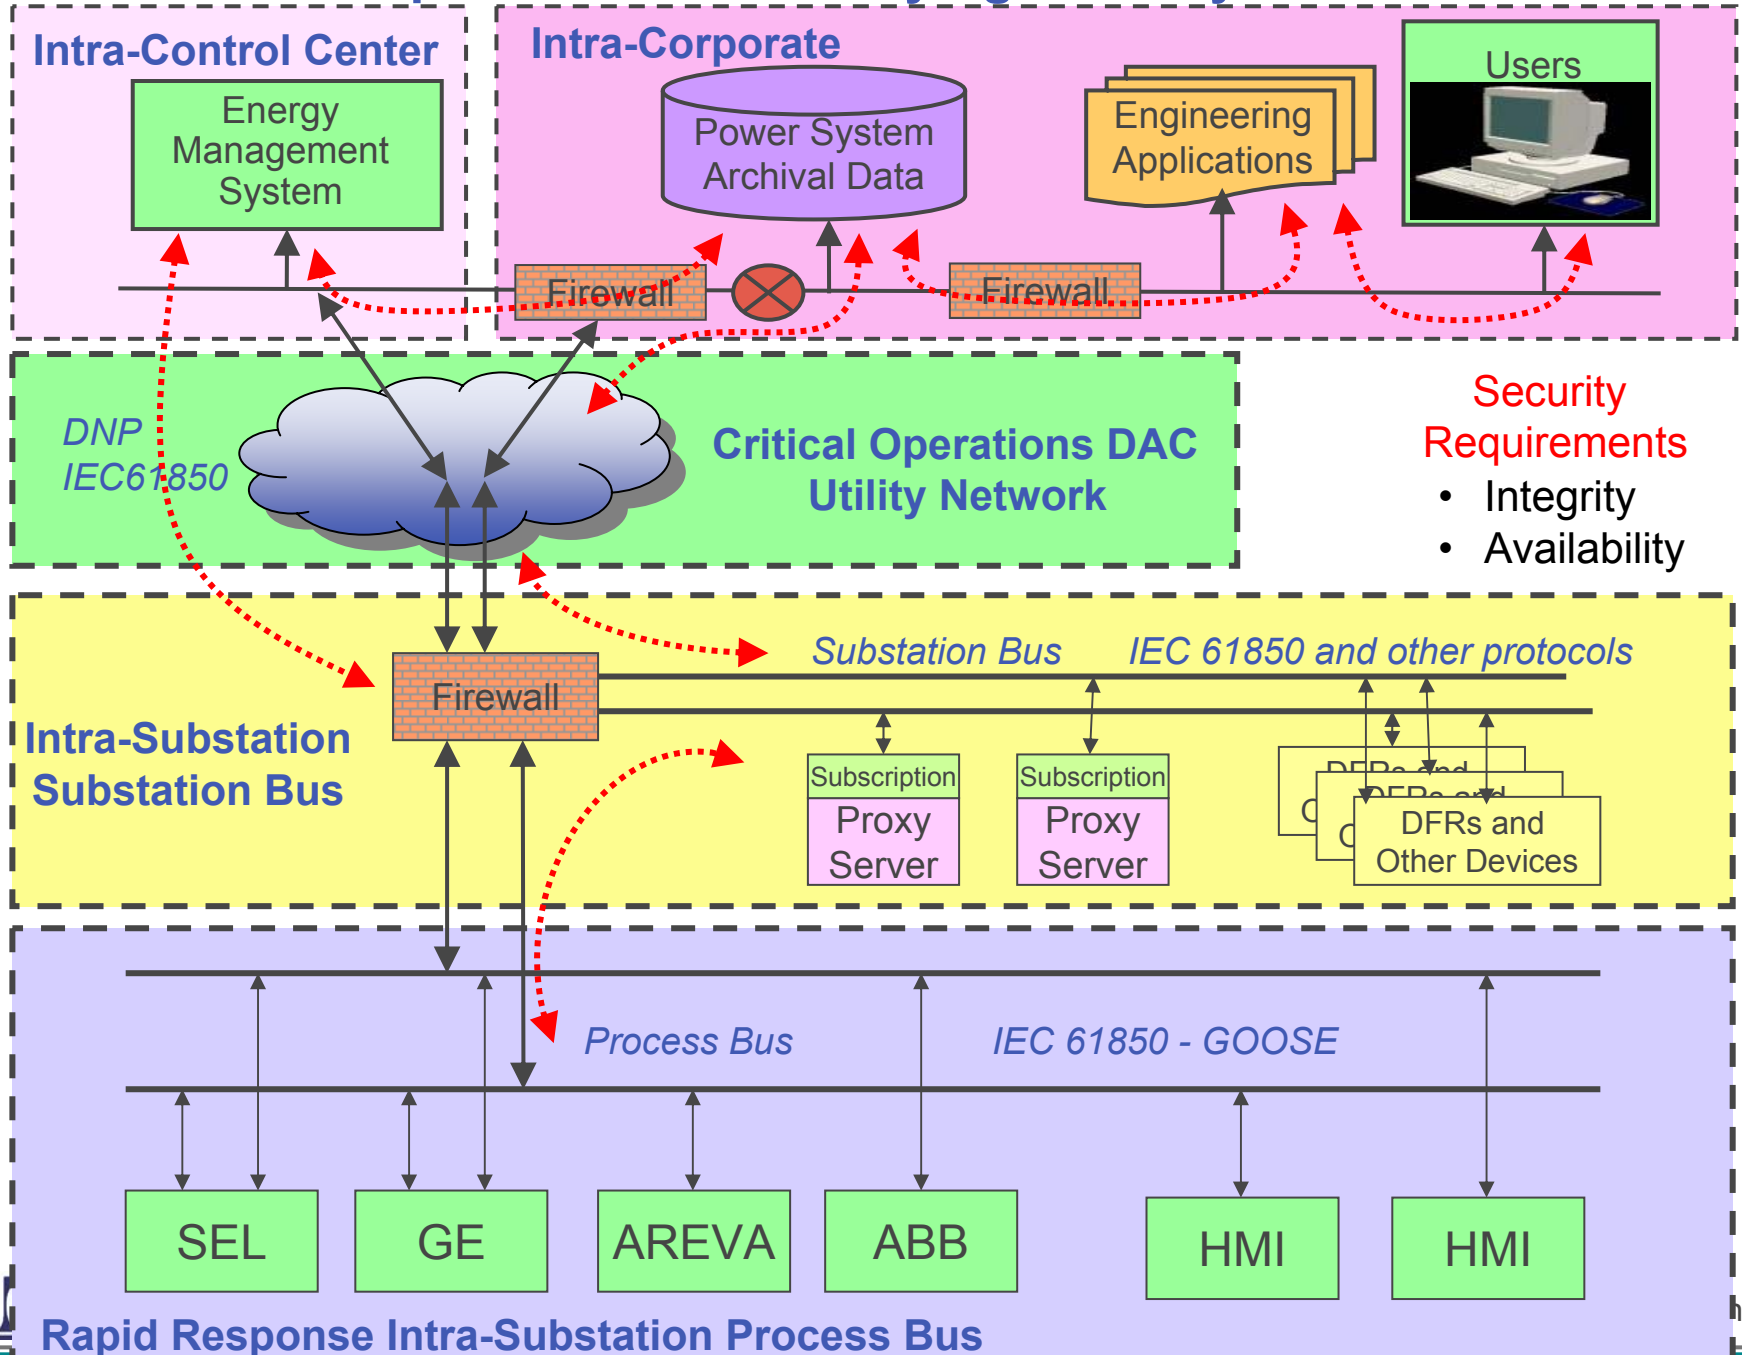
Intra-Control Center

Energy Management System

Intra-Corporate

Power System Archival Data

Engineering Applications

Users

Firewall

Firewall

DNP
IEC61850

Critical Operations DAC Utility Network

Security Requirements
• Integrity
• Availability

Firewall

Substation Bus

IEC 61850 and other protocols

Intra-Substation Substation Bus

Subscription
Proxy Server

Subscription
Proxy Server

DFRs and Other Devices

Process Bus

IEC 61850 - GOOSE

SEL

GE

AREVA

ABB

HMI

HMI

Rapid Response Intra-Substation Process Bus